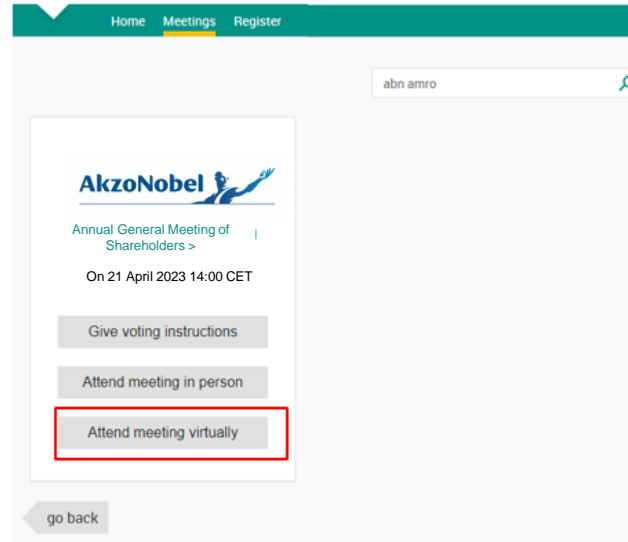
Home Meetings Register

abn amro

AkzoNobel

Annual General Meeting of Shareholders >

On 21 April 2023 14:00 CET

Give voting instructions

Attend meeting in person

Attend meeting virtually

go back